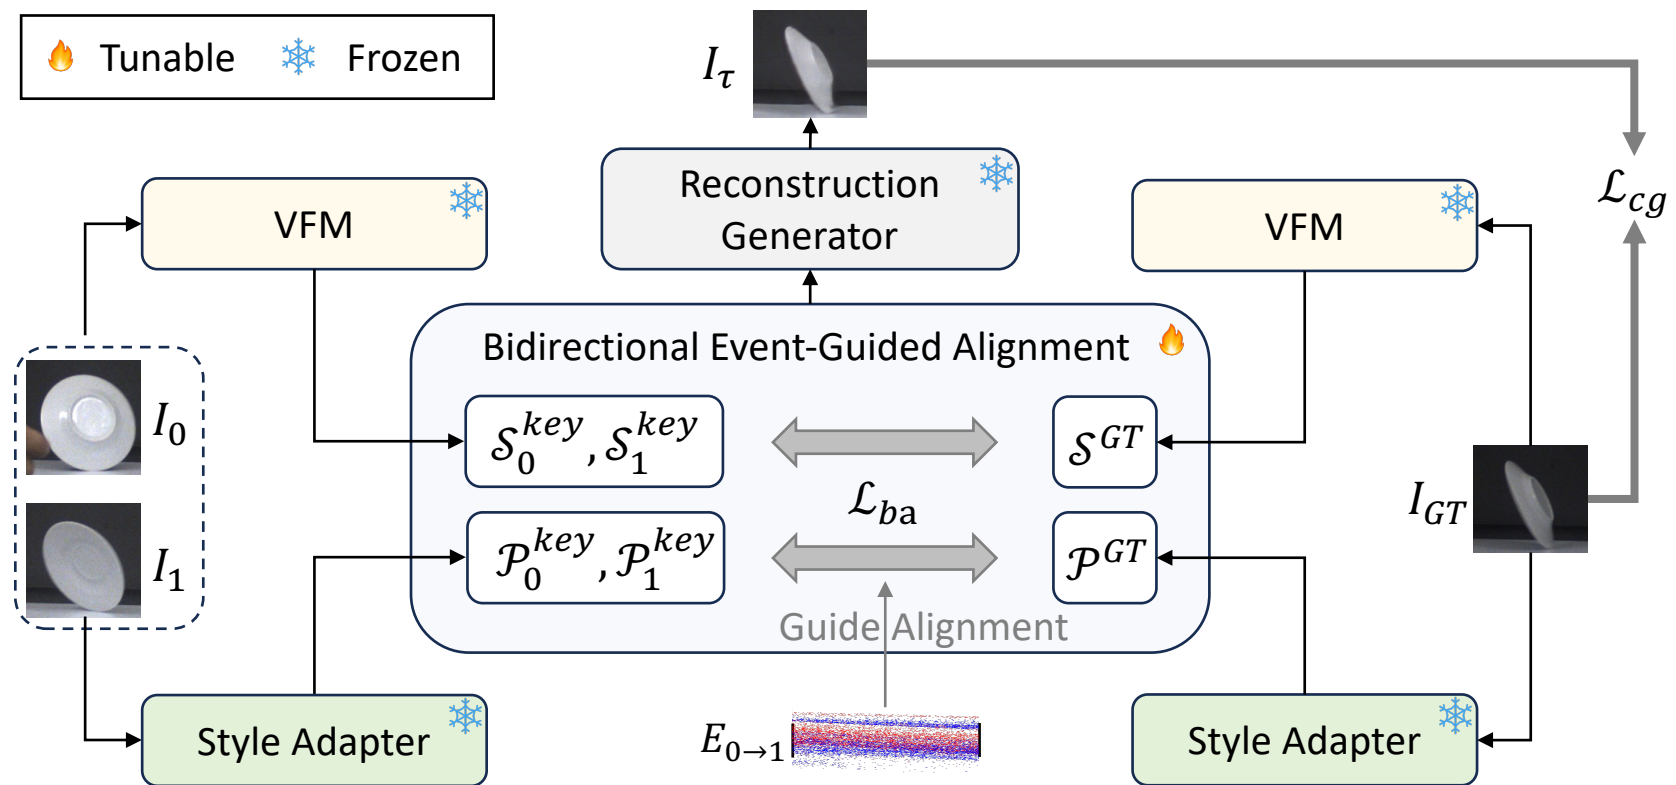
Tunable Frozen

$I_\tau$

Reconstruction Generator

$\mathcal{L}_{cg}$

VFM

VFM

Bidirectional Event-Guided Alignment

$I_0$

$\mathcal{S}_0^{key}, \mathcal{S}_1^{key}$

$\mathcal{S}^{GT}$

$\mathcal{L}_{ba}$

$I_{GT}$

$I_1$

$\mathcal{P}_0^{key}, \mathcal{P}_1^{key}$

$\mathcal{P}^{GT}$

Guide Alignment

Style Adapter

$E_{0\to1}$

Style Adapter